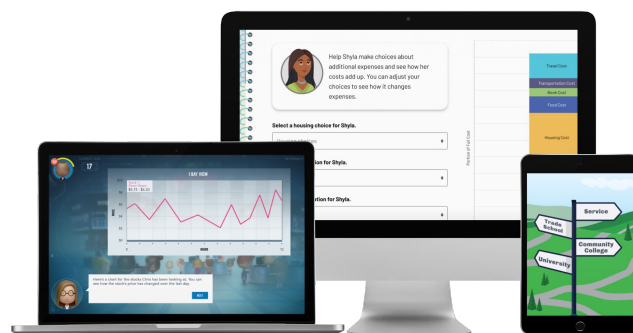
Help Shyla make choices about additional expenses and see how her costs add up. You can adjust your choices to see how it changes expenses.

Select a housing choice for Shyla.

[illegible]

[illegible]tion for Shyla.

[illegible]ution for Shyla.

Portion of Full Cost

Travel Cost

Transportation Cost

Work Cost

Food Cost

Housing Cost

17

1 DAY VIEW

Here's a chart for the stocks Chris has been looking at. You can see how the stock's price has changed over the last day.

NEXT

Service

Trade School

Community College

University